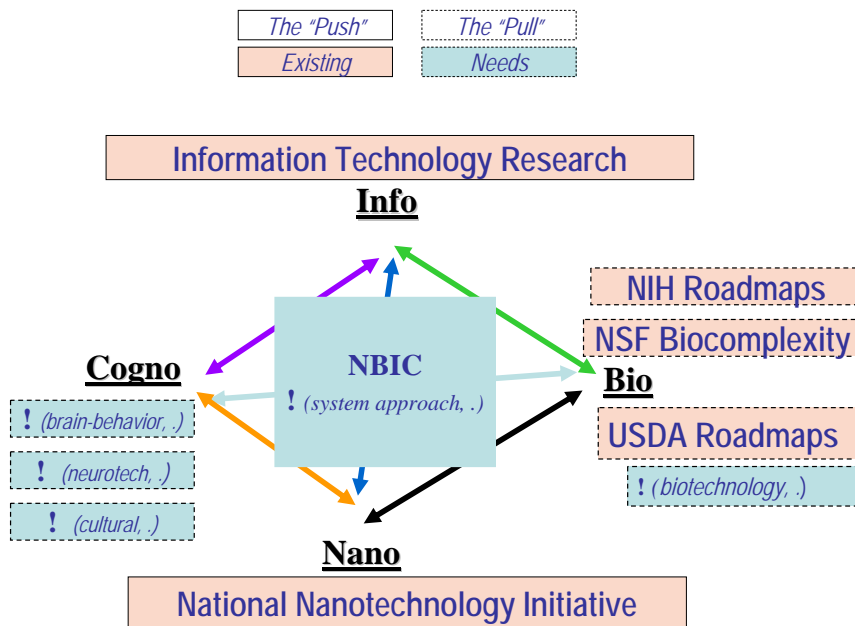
The "Push"

The "Pull"

Existing

Needs

Information Technology Research

Info

NIH Roadmaps

NSF Biocomplexity

Cogno

NBIC

! (system approach, .)

Bio

! (brain-behavior, .)

USDA Roadmaps

! (neurotech, .)

! (biotechnology, .)

! (cultural, .)

Nano

National Nanotechnology Initiative